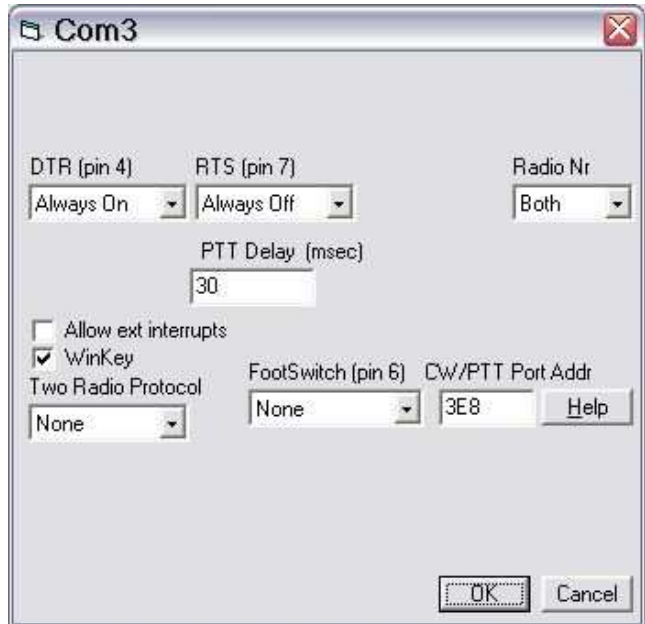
Com3

DTR (pin 4)
Always On

RTS (pin 7)
Always Off

Radio Nr
Both

PTT Delay (msec)
30

Allow ext interrupts
WinKey

Two Radio Protocol
None

FootSwitch (pin 6)
None

CW/PTT Port Addr
3E8

Help

OK

Cancel